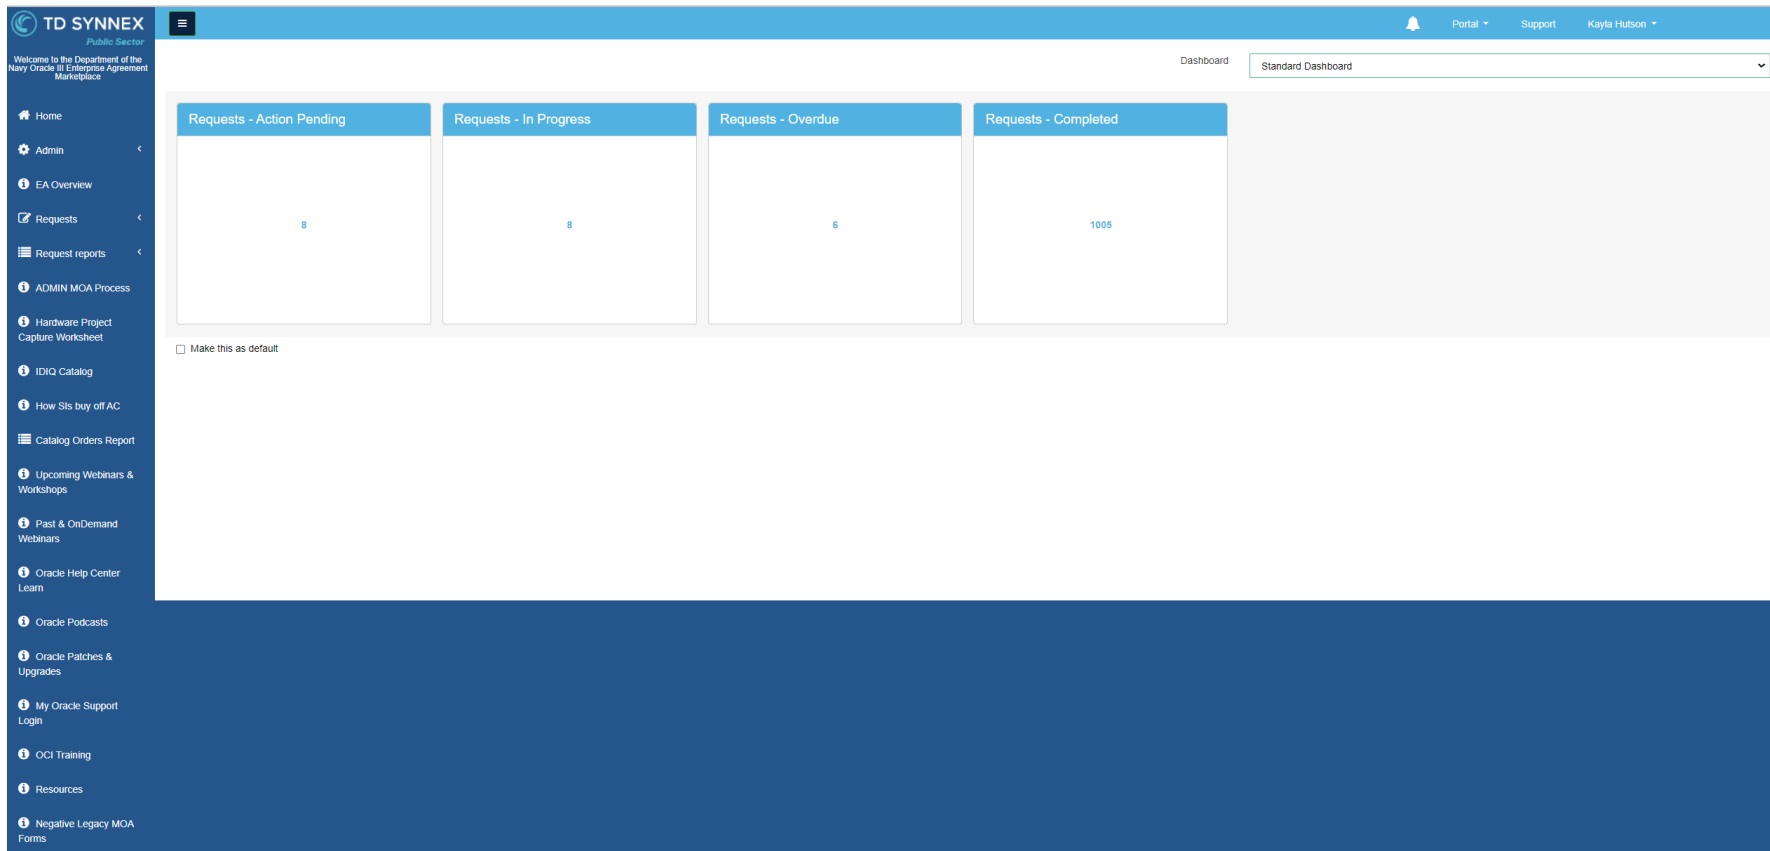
TD SYNNEX
Public Sector

Welcome to the Department of the Navy Oracle III Enterprise Agreement Marketplace

Home
Admin
EA Overview
Requests
Request reports
ADMIN MOA Process
Hardware Project Capture Worksheet
IDIQ Catalog
How SIs buy off AC
Catalog Orders Report
Upcoming Webinars & Workshops
Past & OnDemand Webinars
Oracle Help Center Learn
Oracle Podcasts
Oracle Patches & Upgrades
My Oracle Support Login
OCI Training
Resources
Negative Legacy MOA Forms

Portal Support Kayla Hutson

Dashboard Standard Dashboard

| Requests - Action Pending | Requests - In Progress | Requests - Overdue | Requests - Completed |
|---|---|---|---|
| 8 | 8 | 6 | 1005 |

Make this as default